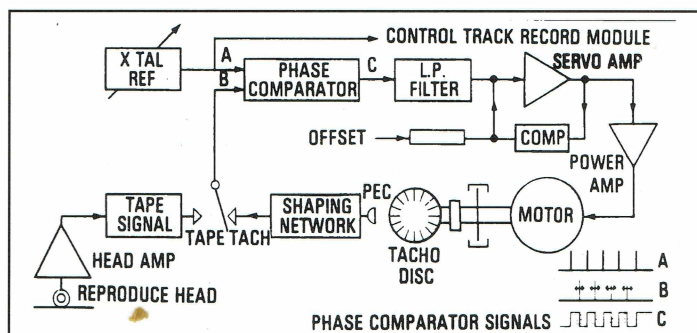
X TAL REF

A

B

CONTROL TRACK RECORD MODULE

PHASE COMPARATOR

C

L.P. FILTER

SERVO AMP

OFFSET

COMP

POWER AMP

TAPE SIGNAL

SHAPING NETWORK

PEC

MOTOR

TAPE TACH

TACHO DISC

HEAD AMP

REPRODUCE HEAD

A

B

PHASE COMPARATOR SIGNALS

C